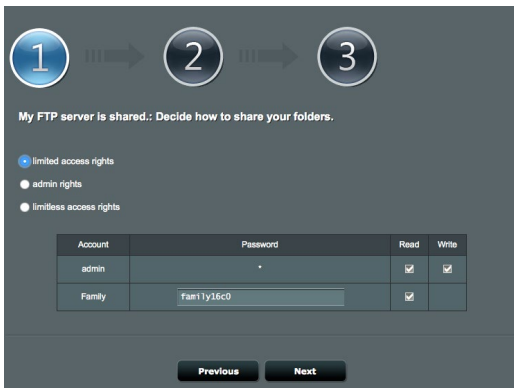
1 2 3

My FTP server is shared.: Decide how to share your folders.

limited access rights

admin rights

limitless access rights

| Account | Password | Read | Write |
|---|---|---|---|
| admin | * | ☑ | ☑ |
| Family | family16c0 | ☑ | |

Previous Next